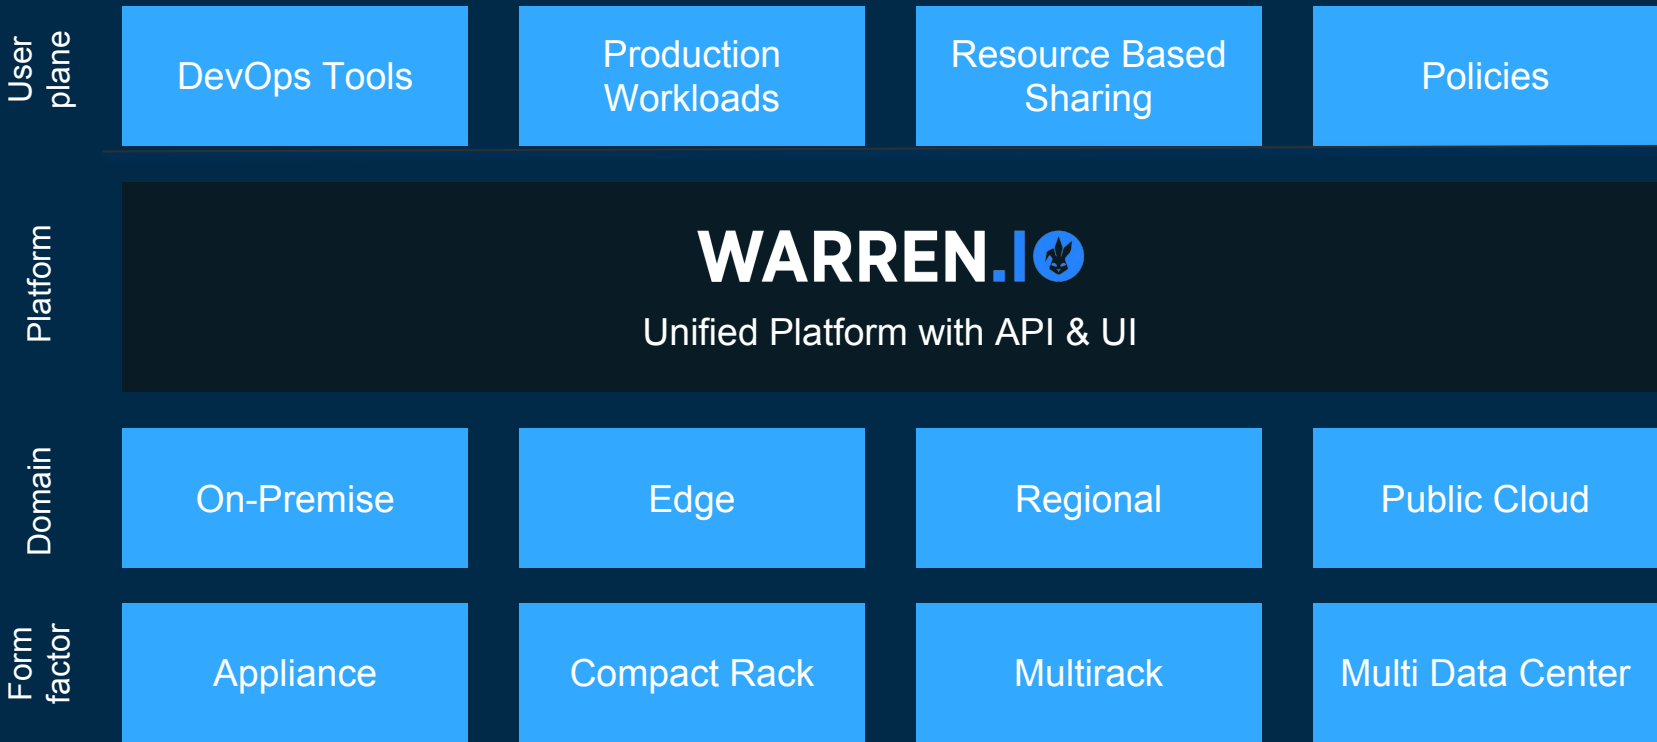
User plane

DevOps Tools

Production Workloads

Resource Based Sharing

Policies

Platform

WARREN.IO

Unified Platform with API & UI

Domain

On-Premise

Edge

Regional

Public Cloud

Form factor

Appliance

Compact Rack

Multirack

Multi Data Center